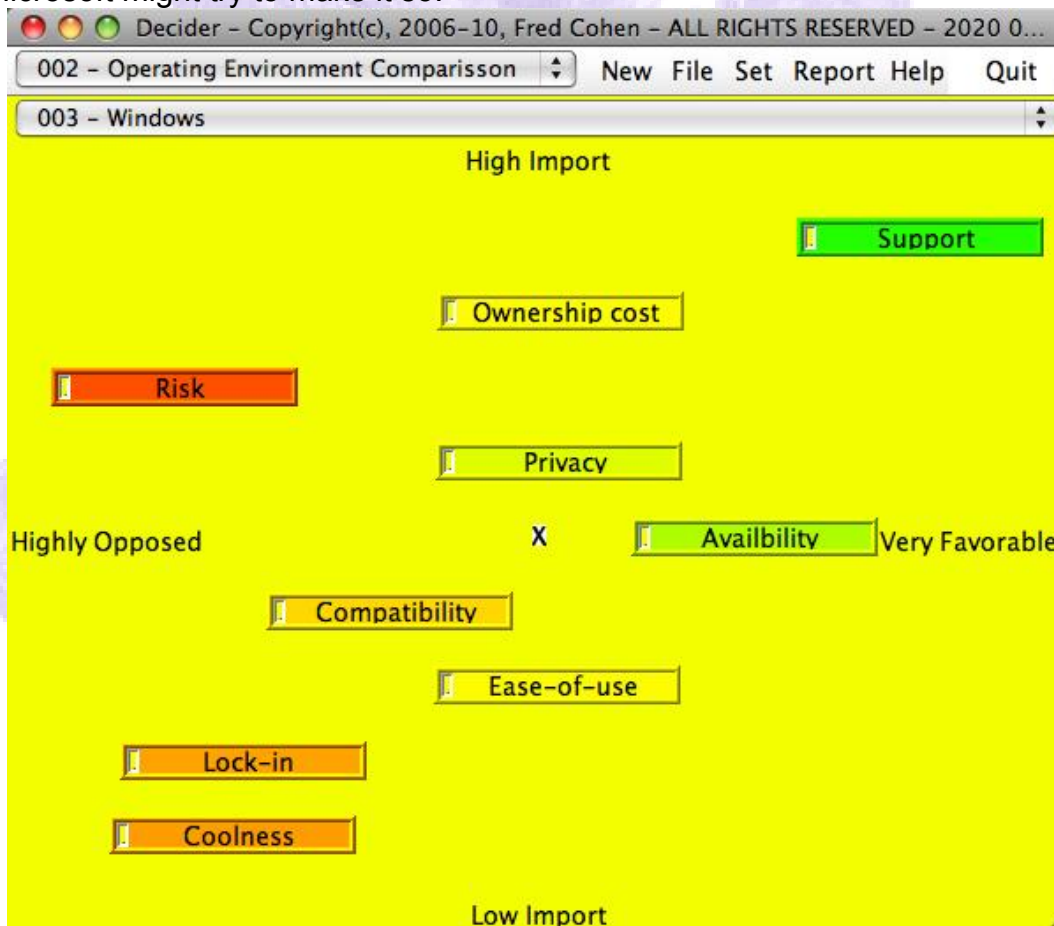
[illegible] might try to make it so.

Decider – Copyright(c), 2006-10, Fred Cohen – ALL RIGHTS RESERVED – 2020 0...

002 – Operating Environment Comparisson

New File Set Report Help Quit

003 – Windows

High Import

Support

Ownership cost

Risk

Privacy

Highly Opposed

X

Availbility

Very Favorable

Compatibility

Ease-of-use

Lock-in

Coolness

Low Import